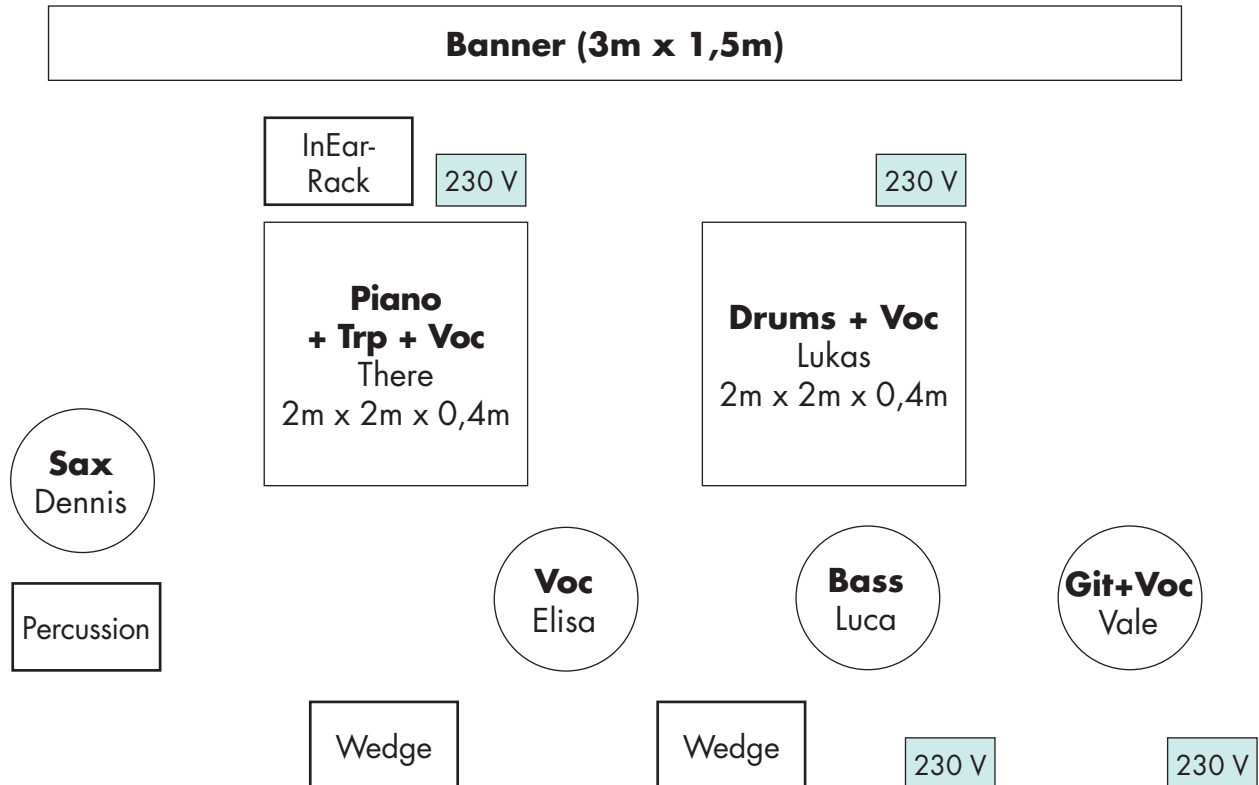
**Banner (3m x 1,5m)**

InEar-Rack

230 V

230 V

**Piano + Trp + Voc**
There
2m x 2m x 0,4m

**Drums + Voc**
Lukas
2m x 2m x 0,4m

**Sax**
Dennis

Percussion

**Voc**
Elisa

**Bass**
Luca

**Git+Voc**
Vale

Wedge

Wedge

230 V

230 V